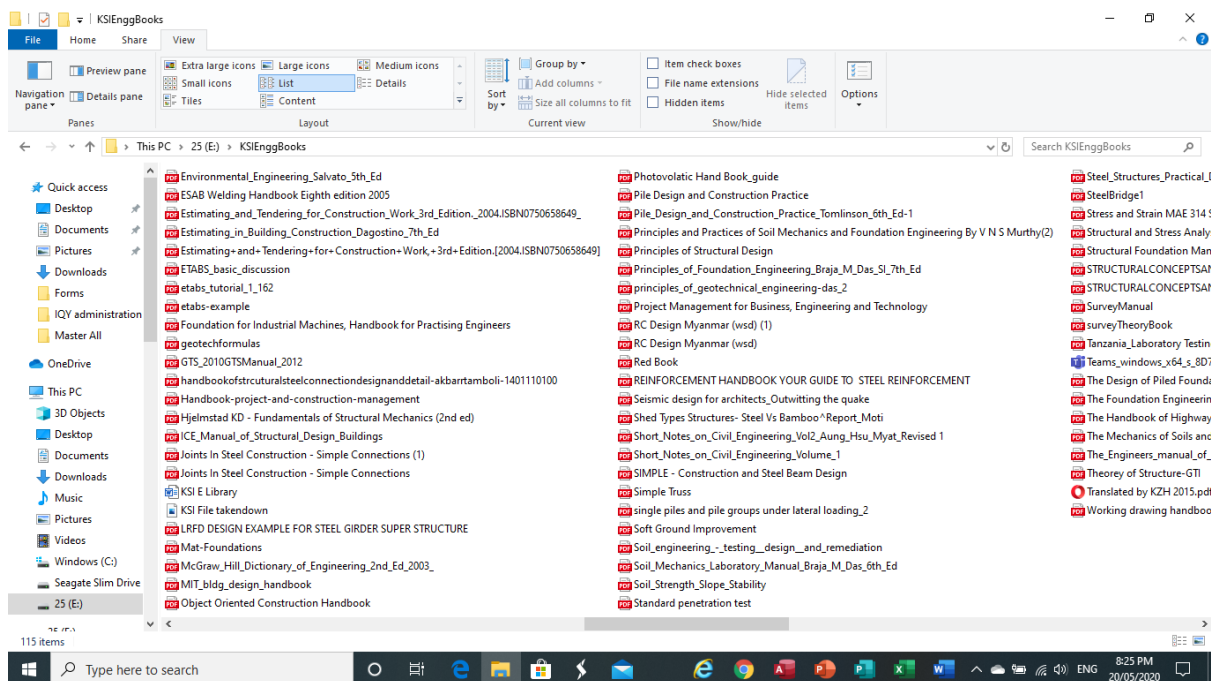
KSIEnggBooks

File Home Share View

Navigation pane
Preview pane
Details pane
Panes

Extra large icons
Large icons
Medium icons
Small icons
List
Details
Tiles
Content
Layout

Sort by
Group by
Add columns
Size all columns to fit
Current view

Item check boxes
File name extensions
Hidden items
Hide selected items
Show/hide

Options

This PC > 25 (E:) > KSIEnggBooks

Search KSIEnggBooks

Quick access
Desktop
Documents
Pictures
Downloads
Forms
IQY administration
Master All
OneDrive
This PC
3D Objects
Desktop
Documents
Downloads
Music
Pictures
Videos
Windows (C:)
Seagate Slim Drive
25 (E:)

Environmental_Engineering_Salvato_5th_Ed
ESAB Welding Handbook Eighth edition 2005
Estimating_and_Tendering_for_Construction_Work_3rd_Edition._2004.ISBN0750658649_
Estimating_in_Building_Construction_Dagostino_7th_Ed
Estimating+and+Tendering+for+Construction+Work,+3rd+Edition.[2004.ISBN0750658649]
ETABS_basic_discussion
etabs_tutorial_1_162
etabs-example
Foundation for Industrial Machines, Handbook for Practising Engineers
geotechformulas
GTS_2010GTSManual_2012
handbookofstrcuturalsteelconnectiondesignanddetail-akbarrtamboli-1401110100
Handbook-project-and-construction-management
Hjelmstad KD - Fundamentals of Structural Mechanics (2nd ed)
ICE_Manual_of_Structural_Design_Buildings
Joints In Steel Construction - Simple Connections (1)
Joints In Steel Construction - Simple Connections
KSI E Library
KSI File takendown
LRFD DESIGN EXAMPLE FOR STEEL GIRDER SUPER STRUCTURE
Mat-Foundations
McGraw_Hill_Dictionary_of_Engineering_2nd_Ed_2003_
MIT_bldg_design_handbook
Object Oriented Construction Handbook

Photovolatic Hand Book_guide
Pile Design and Construction Practice
Pile_Design_and_Construction_Practice_Tomlinson_6th_Ed-1
Principles and Practices of Soil Mechanics and Foundation Engineering By V N S Murthy(2)
Principles of Structural Design
Principles_of_Foundation_Engineering_Braja_M_Das_SI_7th_Ed
principles_of_geotechnical_engineering-das_2
Project Management for Business, Engineering and Technology
RC Design Myanmar (wsd) (1)
RC Design Myanmar (wsd)
Red Book
REINFORCEMENT HANDBOOK YOUR GUIDE TO STEEL REINFORCEMENT
Seismic design for architects_Outwitting the quake
Shed Types Structures- Steel Vs Bamboo^Report_Moti
Short_Notes_on_Civil_Engineering_Vol2_Aung_Hsu_Myat_Revised 1
Short_Notes_on_Civil_Engineering_Volume_1
SIMPLE - Construction and Steel Beam Design
Simple Truss
single piles and pile groups under lateral loading_2
Soft Ground Improvement
Soil_engineering_-_testing__design__and_remediation
Soil_Mechanics_Laboratory_Manual_Braja_M_Das_6th_Ed
Soil_Strength_Slope_Stability
Standard penetration test

Steel_Structures_Practical_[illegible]
SteelBridge1
Stress and Strain MAE 314 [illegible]
Structural and Stress Analy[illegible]
Structural Foundation Man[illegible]
STRUCTURALCONCEPTSAN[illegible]
STRUCTURALCONCEPTSAN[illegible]
SurveyManual
surveyTheoryBook
Tanzania_Laboratory Testin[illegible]
Teams_windows_x64_s_8D7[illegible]
The Design of Piled Founda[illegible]
The Foundation Engineerin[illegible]
The Handbook of Highway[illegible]
The Mechanics of Soils and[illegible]
The_Engineers_manual_of_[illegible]
Theory of Structure-GTI
Translated by KZH 2015.pdf
Working drawing handboo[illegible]

115 items

Type here to search
ENG
8:25 PM
20/05/2020